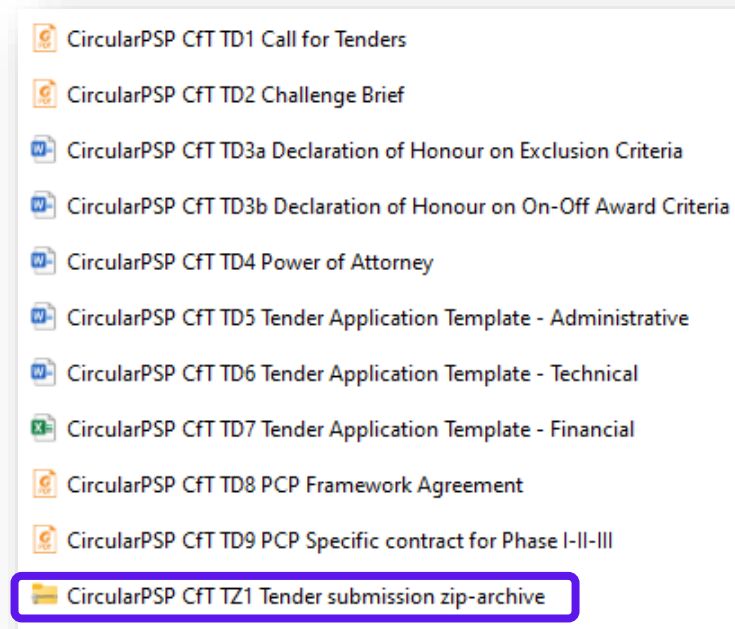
CircularPSP CfT TD1 Call for Tenders

CircularPSP CfT TD2 Challenge Brief

CircularPSP CfT TD3a Declaration of Honour on Exclusion Criteria

CircularPSP CfT TD3b Declaration of Honour on On-Off Award Criteria

CircularPSP CfT TD4 Power of Attorney

CircularPSP CfT TD5 Tender Application Template - Administrative

CircularPSP CfT TD6 Tender Application Template - Technical

CircularPSP CfT TD7 Tender Application Template - Financial

CircularPSP CfT TD8 PCP Framework Agreement

CircularPSP CfT TD9 PCP Specific contract for Phase I-II-III

CircularPSP CfT TZ1 Tender submission zip-archive